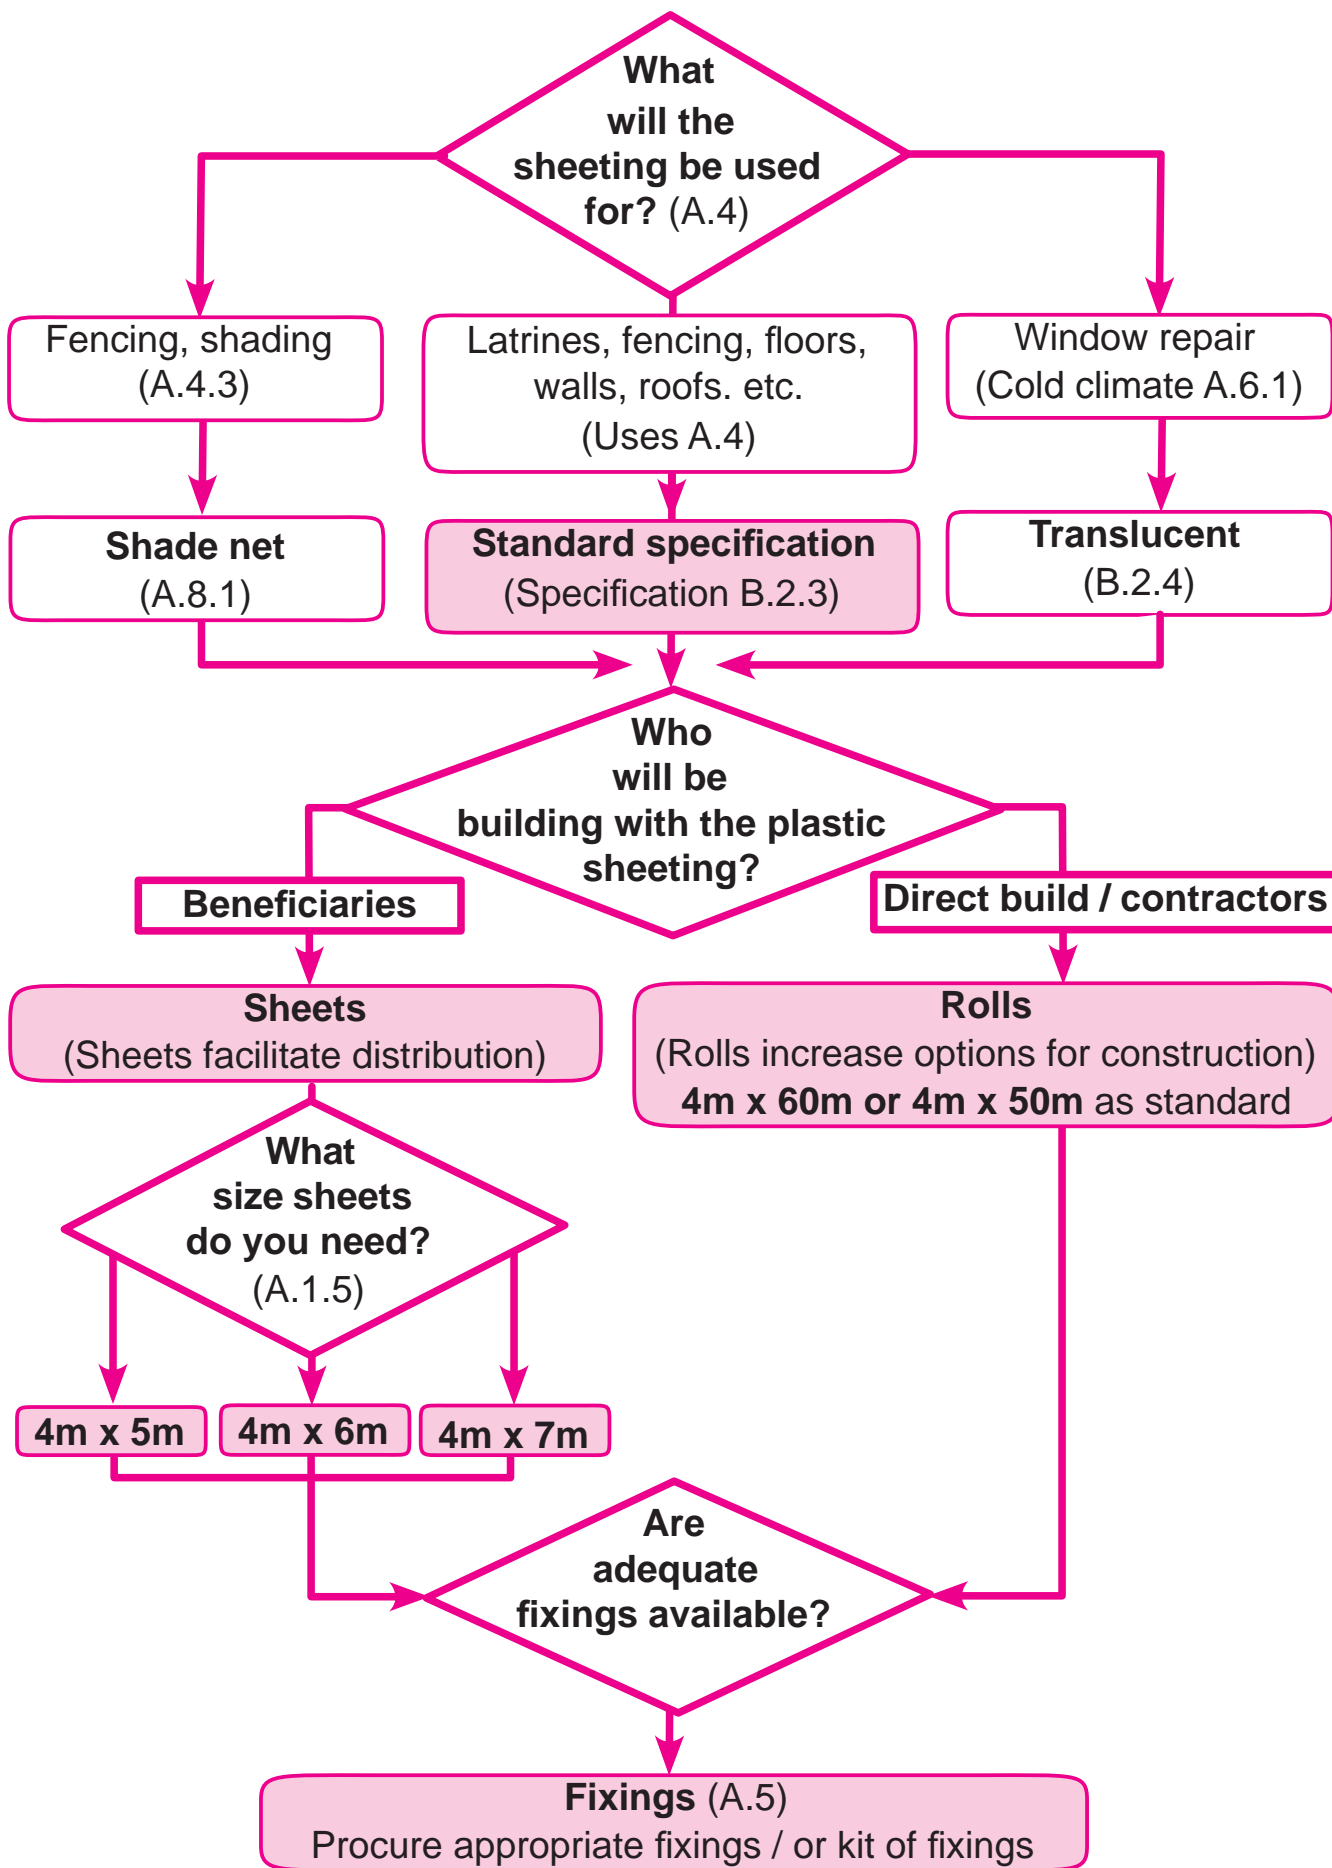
What will the sheeting be used for? (A.4)

Fencing, shading (A.4.3)

Latrines, fencing, floors, walls, roofs. etc. (Uses A.4)

Window repair (Cold climate A.6.1)

Shade net (A.8.1)

Standard specification (Specification B.2.3)

Translucent (B.2.4)

Who will be building with the plastic sheeting?

Beneficiaries

Direct build / contractors

Sheets (Sheets facilitate distribution)

Rolls (Rolls increase options for construction) 4m x 60m or 4m x 50m as standard

What size sheets do you need? (A.1.5)

4m x 5m

4m x 6m

4m x 7m

Are adequate fixings available?

Fixings (A.5) Procure appropriate fixings / or kit of fixings